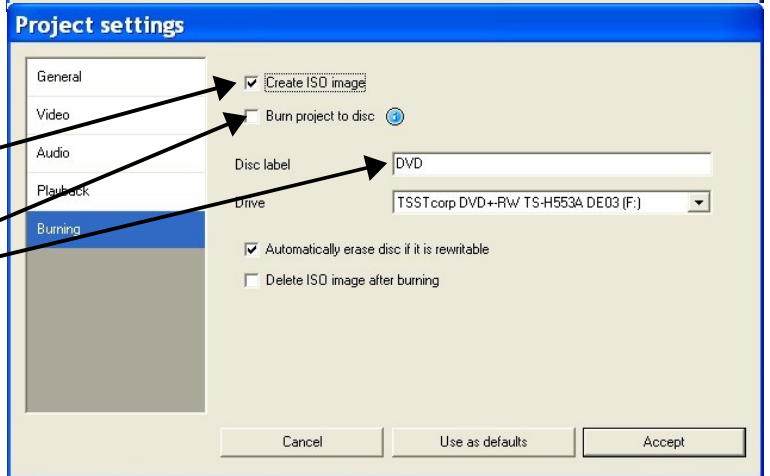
Project settings

General
Video
Audio
Playback
Burning

Create ISO image
Burn project to disc

Disc label
DVD
Drive
TSSTcorp DVD+-RW TS-H553A DE03 (F:)

Automatically erase disc if it is rewritable
Delete ISO image after burning

Cancel
Use as defaults
Accept